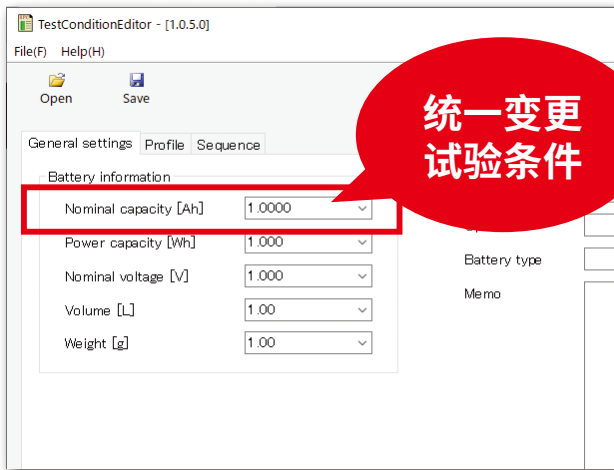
TestConditionEditor - [1.0.5.0]

File(F) Help(H)

Open Save

统一变更试验条件

General settings Profile Sequence

Battery information

Nominal capacity [Ah] 1.0000

Power capacity [Wh] 1.000

Nominal voltage [V] 1.000

Volume [L] 1.00

Weight [g] 1.00

Battery type

Memo